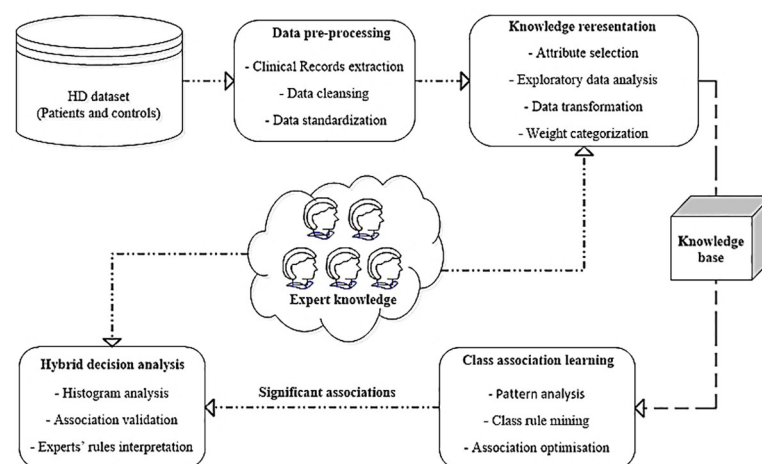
HD dataset
(Patients and controls)

Data pre-processing
- Clinical Records extraction
- Data cleansing
- Data standardization

Knowledge reresentation
- Attribute selection
- Exploratory data analysis
- Data transformation
- Weight categorization

Expert knowledge

Knowledge base

Hybrid decision analysis
- Histogram analysis
- Association validation
- Experts' rules interpretation

Significant associations

Class association learning
- Pattern analysis
- Class rule mining
- Association optimisation